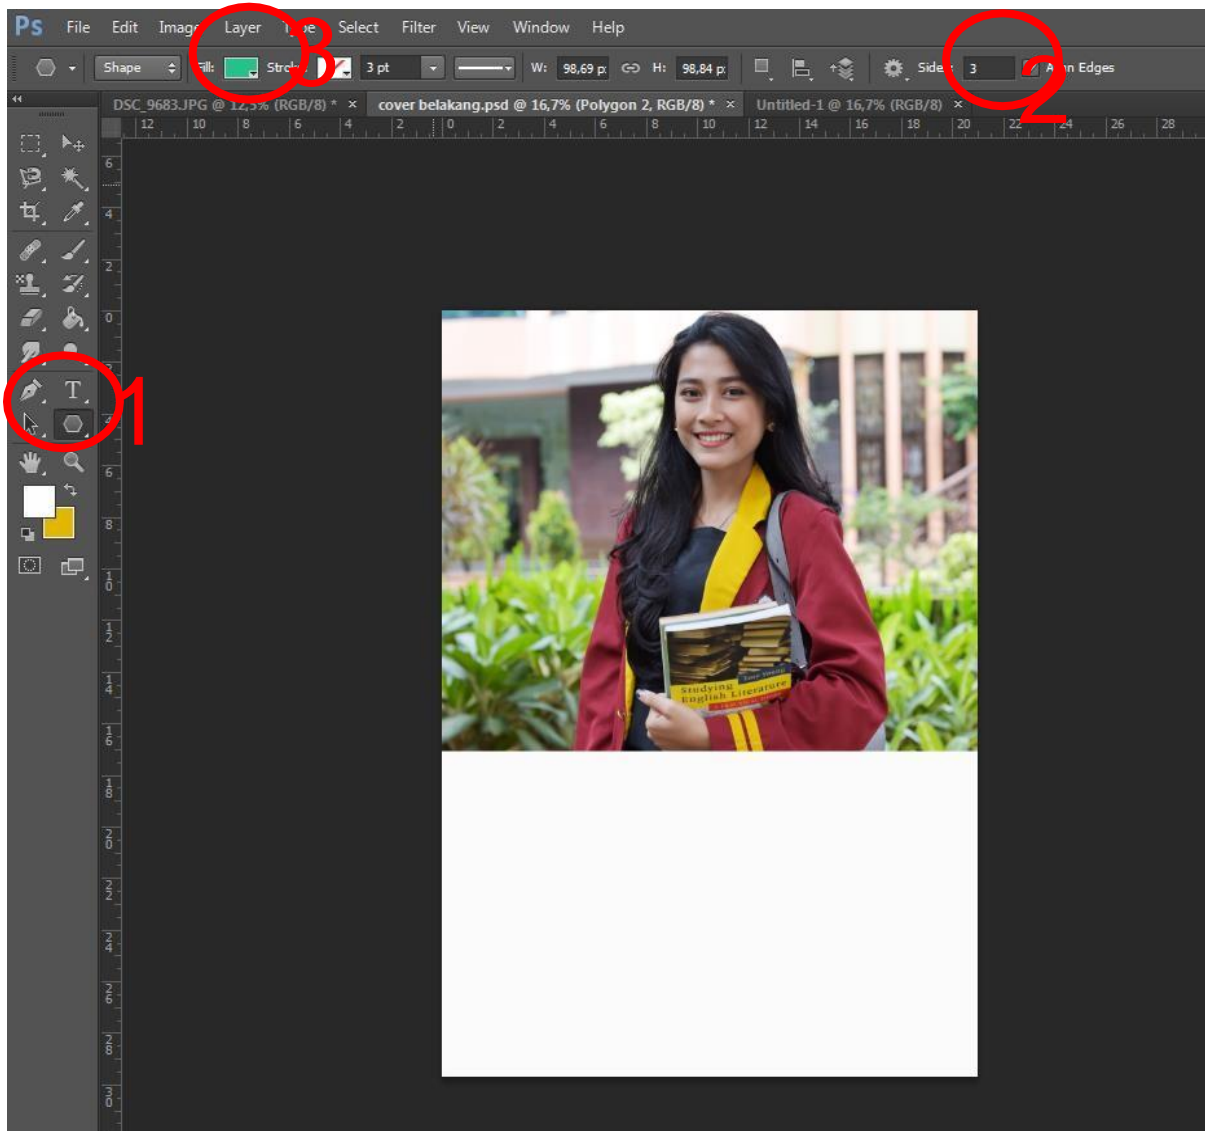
Ps File Edit Imag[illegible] Layer T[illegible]e Select Filter View Window Help

Shape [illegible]ill: Str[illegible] 3 pt W: 98,69 p H: 98,84 p Side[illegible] 3 A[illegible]n Edges

3 2 1

DSC_9683.JPG @ 12,5% (RGB/8) * × cover belakang.psd @ 16,7% (Polygon 2, RGB/8) * × Untitled-1 @ 16,7% (RGB/8) ×

12 10 8 6 4 2 0 2 4 6 8 10 12 14 16 18 20 22 24 26 28

6 4 2 0 2 4 6 8 10 12 14 16 18 20 22 24 26 28 30

Studying English Literature